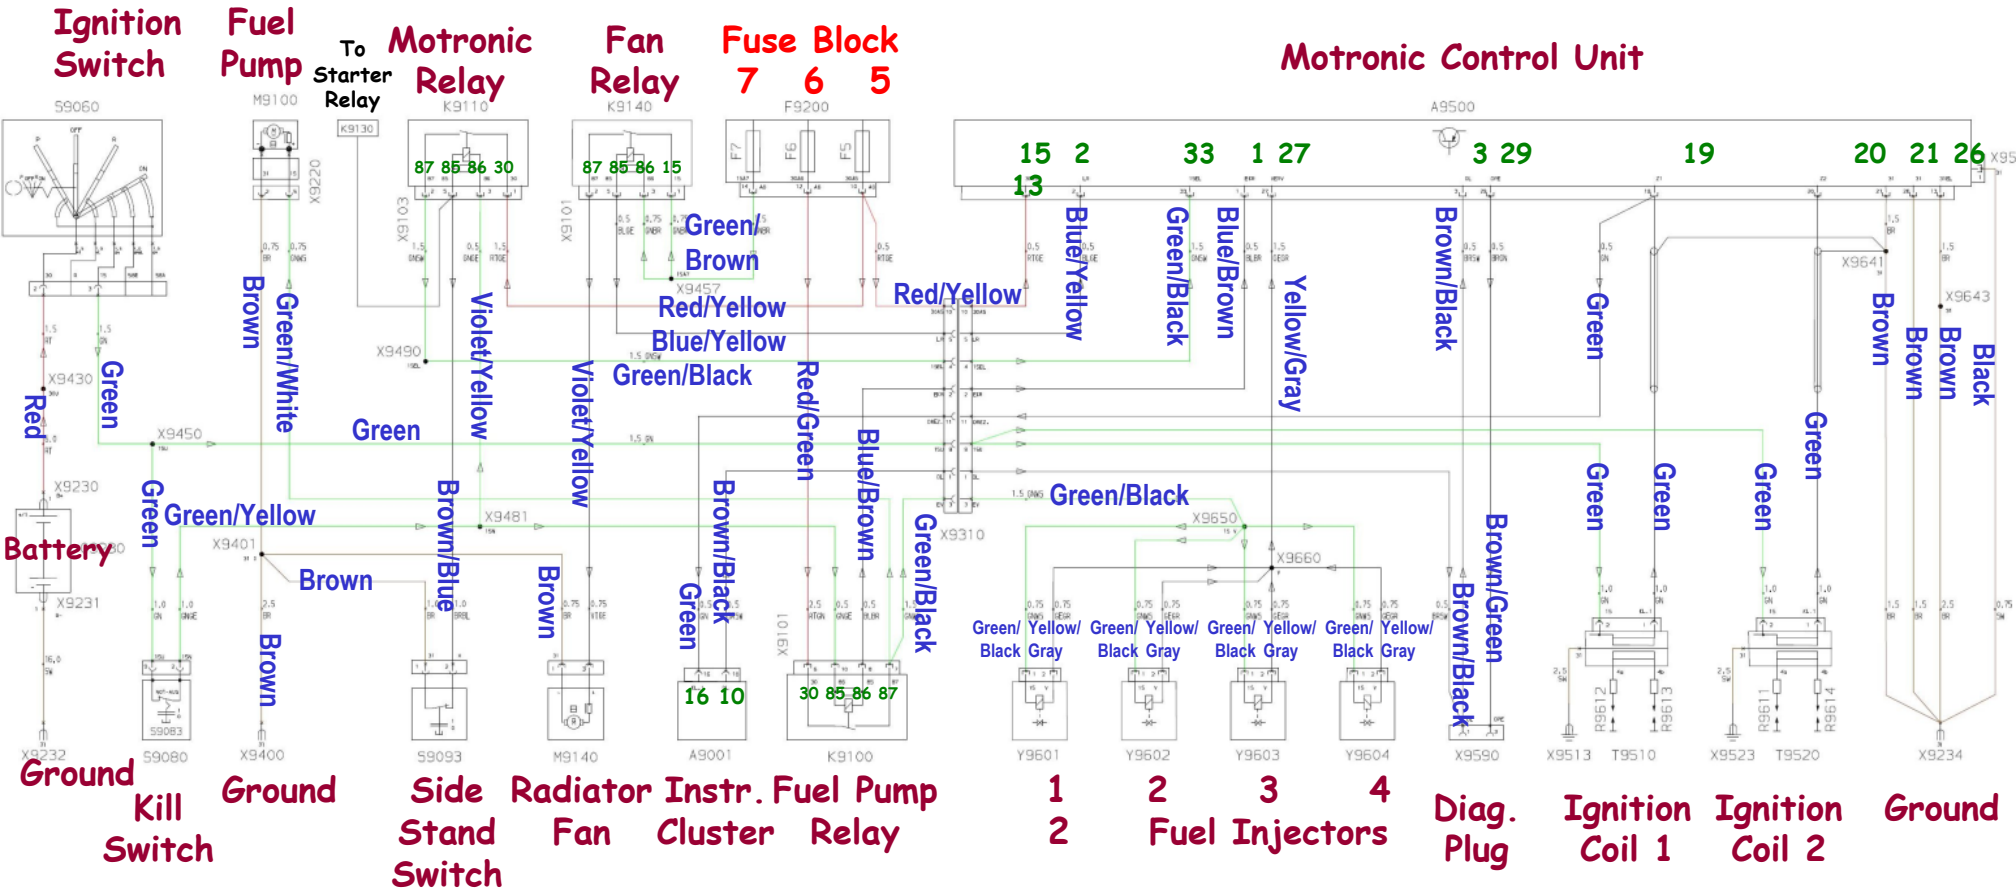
Ignition Switch
Fuel Pump
To Starter Relay
Motronic Relay
Fan Relay
Fuse Block
7 6 5
Motronic Control Unit

S9060
M9100
K9130
K9110
K9140
F9200
A9500

87 85 86 30
87 85 86 15
F7 F6 F5
15 2 33 1 27 3 29 19 20 21 26
13

X9220
X9103
X9101
X9457
X9490
X9430
X9450
X9230
X9231
X9401
X9481
X9310
X9650
X9660
X9641
X9643
X95

Green/Brown
Red/Yellow
Blue/Yellow
Green/Black
Red/Yellow
Blue/Yellow
Green/Black
Blue/Brown
Yellow/Gray
Brown/Black
Green
Brown
Brown
Brown
Black
Brown
Green/White
Violet/Yellow
Violet/Yellow
Red/Green
Blue/Brown
Green/Black
Brown/Black
Green
Red
Green
Green
Green
Green/Yellow
Brown
Brown/Blue
Brown
Brown
Battery
Green/Black
Green
Green
Green
Green
Brown/Black
Brown/Green

Green/ Black
Yellow/ Gray
Green/ Black
Yellow/ Gray
Green/ Black
Yellow/ Gray
Green/ Black
Yellow/ Gray

16 10
30 85 86 87

X9232
S9080
S9083
X9400
S9093
M9140
A9001
K9100
Y9601
Y9602
Y9603
Y9604
X9590
X9513
T9510
X9523
T9520
X9234
R9612
R9613
R9611
R9614

Ground
Kill Switch
Ground
Side Stand Switch
Radiator Fan
Instr. Cluster
Fuel Pump Relay
1 2 3 4
2 Fuel Injectors
Diag. Plug
Ignition Coil 1
Ignition Coil 2
Ground